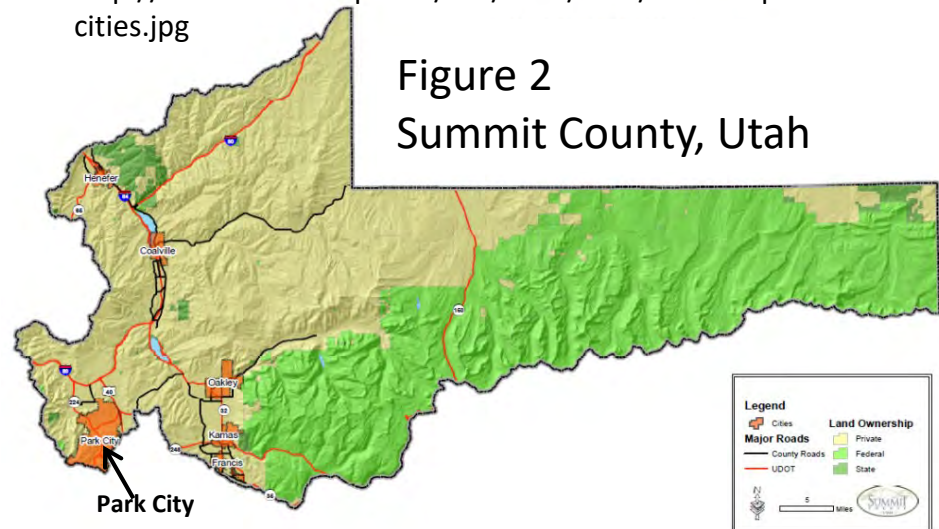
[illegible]
cities.jpg

Figure 2
Summit County, Utah

Henefer
84
66
80
Coalville
150
80
40
224
Oakley
32
Park City
Kamas
248
Francis
35

Park City

Legend
Cities
Major Roads
County Roads
UDOT
Land Ownership
Private
Federal
State
5
Miles
SUMMIT